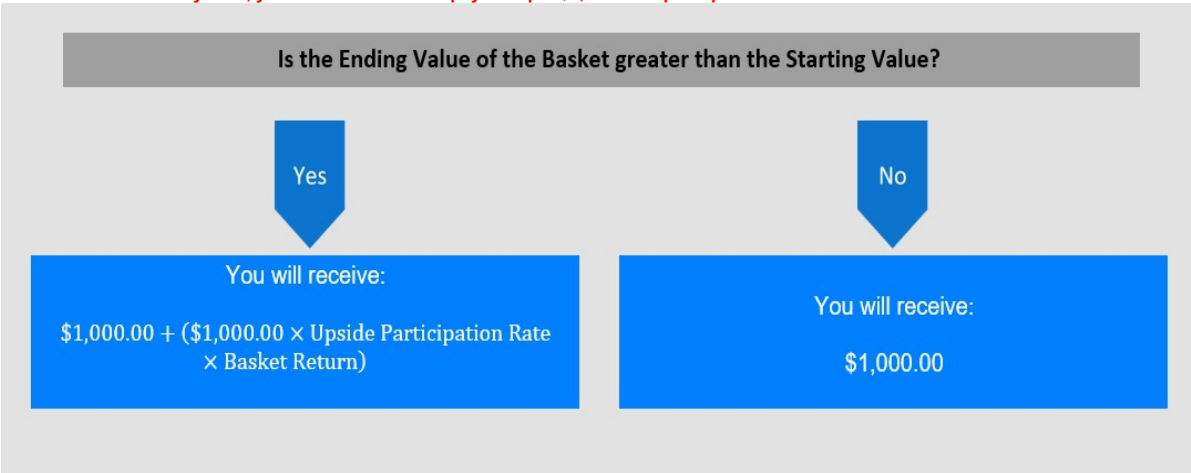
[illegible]

Is the Ending Value of the Basket greater than the Starting Value?

Yes

No

You will receive:

$\$1,000.00 + (\$1,000.00 \times \text{Upside Participation Rate} \times \text{Basket Return})$

You will receive:

$1,000.00